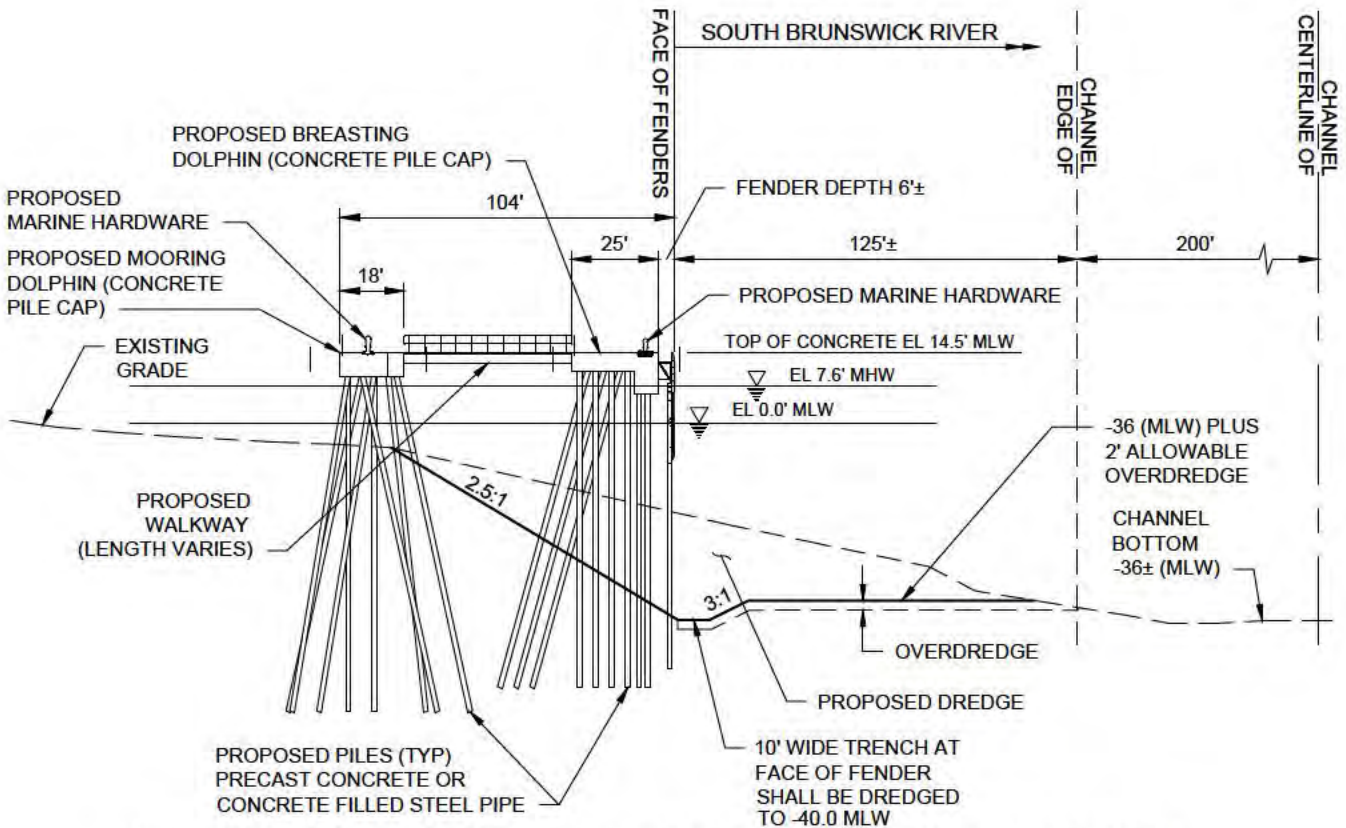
FACE OF FENDERS

SOUTH BRUNSWICK RIVER

CHANNEL EDGE OF

CHANNEL CENTERLINE OF

PROPOSED BREASTING DOLPHIN (CONCRETE PILE CAP)

PROPOSED MARINE HARDWARE

PROPOSED MOORING DOLPHIN (CONCRETE PILE CAP)

104'

18'

25'

FENDER DEPTH 6'±

125'±

200'

PROPOSED MARINE HARDWARE

TOP OF CONCRETE EL 14.5' MLW

EXISTING GRADE

EL 7.6' MHW

EL 0.0' MLW

-36 (MLW) PLUS 2' ALLOWABLE OVERDREDGE

2.5:1

PROPOSED WALKWAY (LENGTH VARIES)

CHANNEL BOTTOM -36± (MLW)

3:1

OVERDREDGE

PROPOSED DREDGE

PROPOSED PILES (TYP) PRECAST CONCRETE OR CONCRETE FILLED STEEL PIPE

10' WIDE TRENCH AT FACE OF FENDER SHALL BE DREDGED TO -40.0 MLW